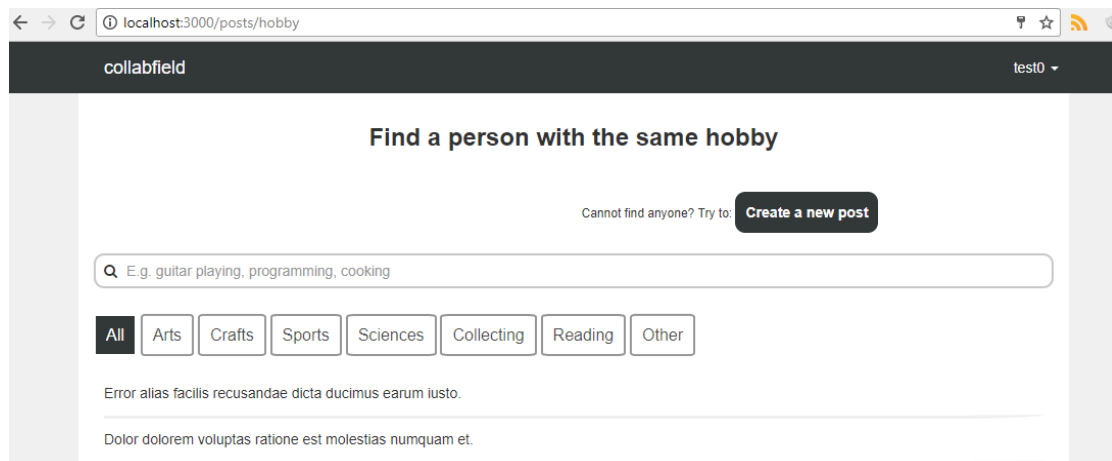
localhost:3000/posts/hobby

collabfield

test0

Find a person with the same hobby

Cannot find anyone? Try to: Create a new post

E.g. guitar playing, programming, cooking

All Arts Crafts Sports Sciences Collecting Reading Other

Error alias facilis recusandae dicta ducimus earum iusto.

Dolor dolorem voluptas ratione est molestias numquam et.